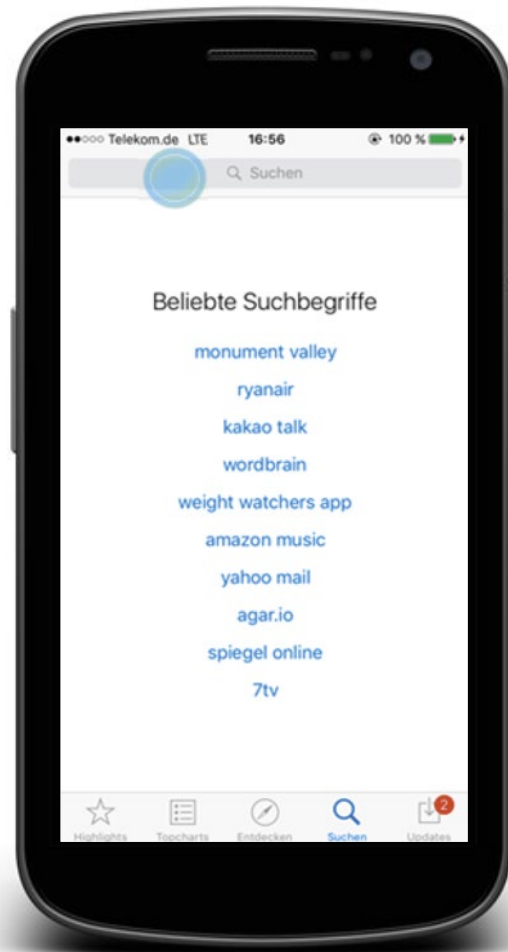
●●○○○ Telekom.de LTE 16:56 100 %

Suchen

Beliebte Suchbegriffe

monument valley

ryanair

kakao talk

wordbrain

weight watchers app

amazon music

yahoo mail

agar.io

spiegel online

7tv

Highlights Topcharts Entdecken Suchen 2 Updates